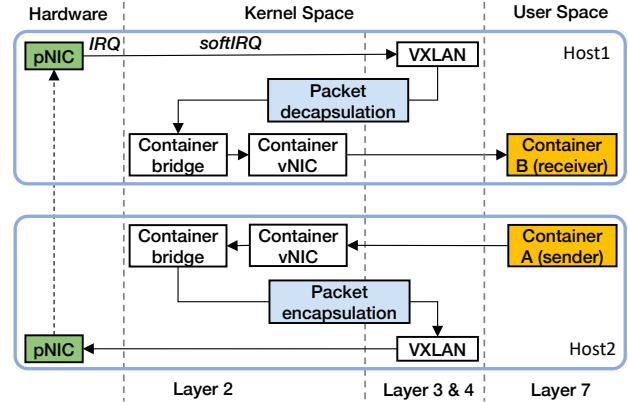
Hardware
Kernel Space
User Space

pNIC
IRQ
softIRQ
VXLAN
Host1
Packet decapsulation
Container bridge
Container vNIC
Container B (receiver)

Container bridge
Container vNIC
Container A (sender)
Packet encapsulation
pNIC
VXLAN
Host2

Layer 2
Layer 3 & 4
Layer 7